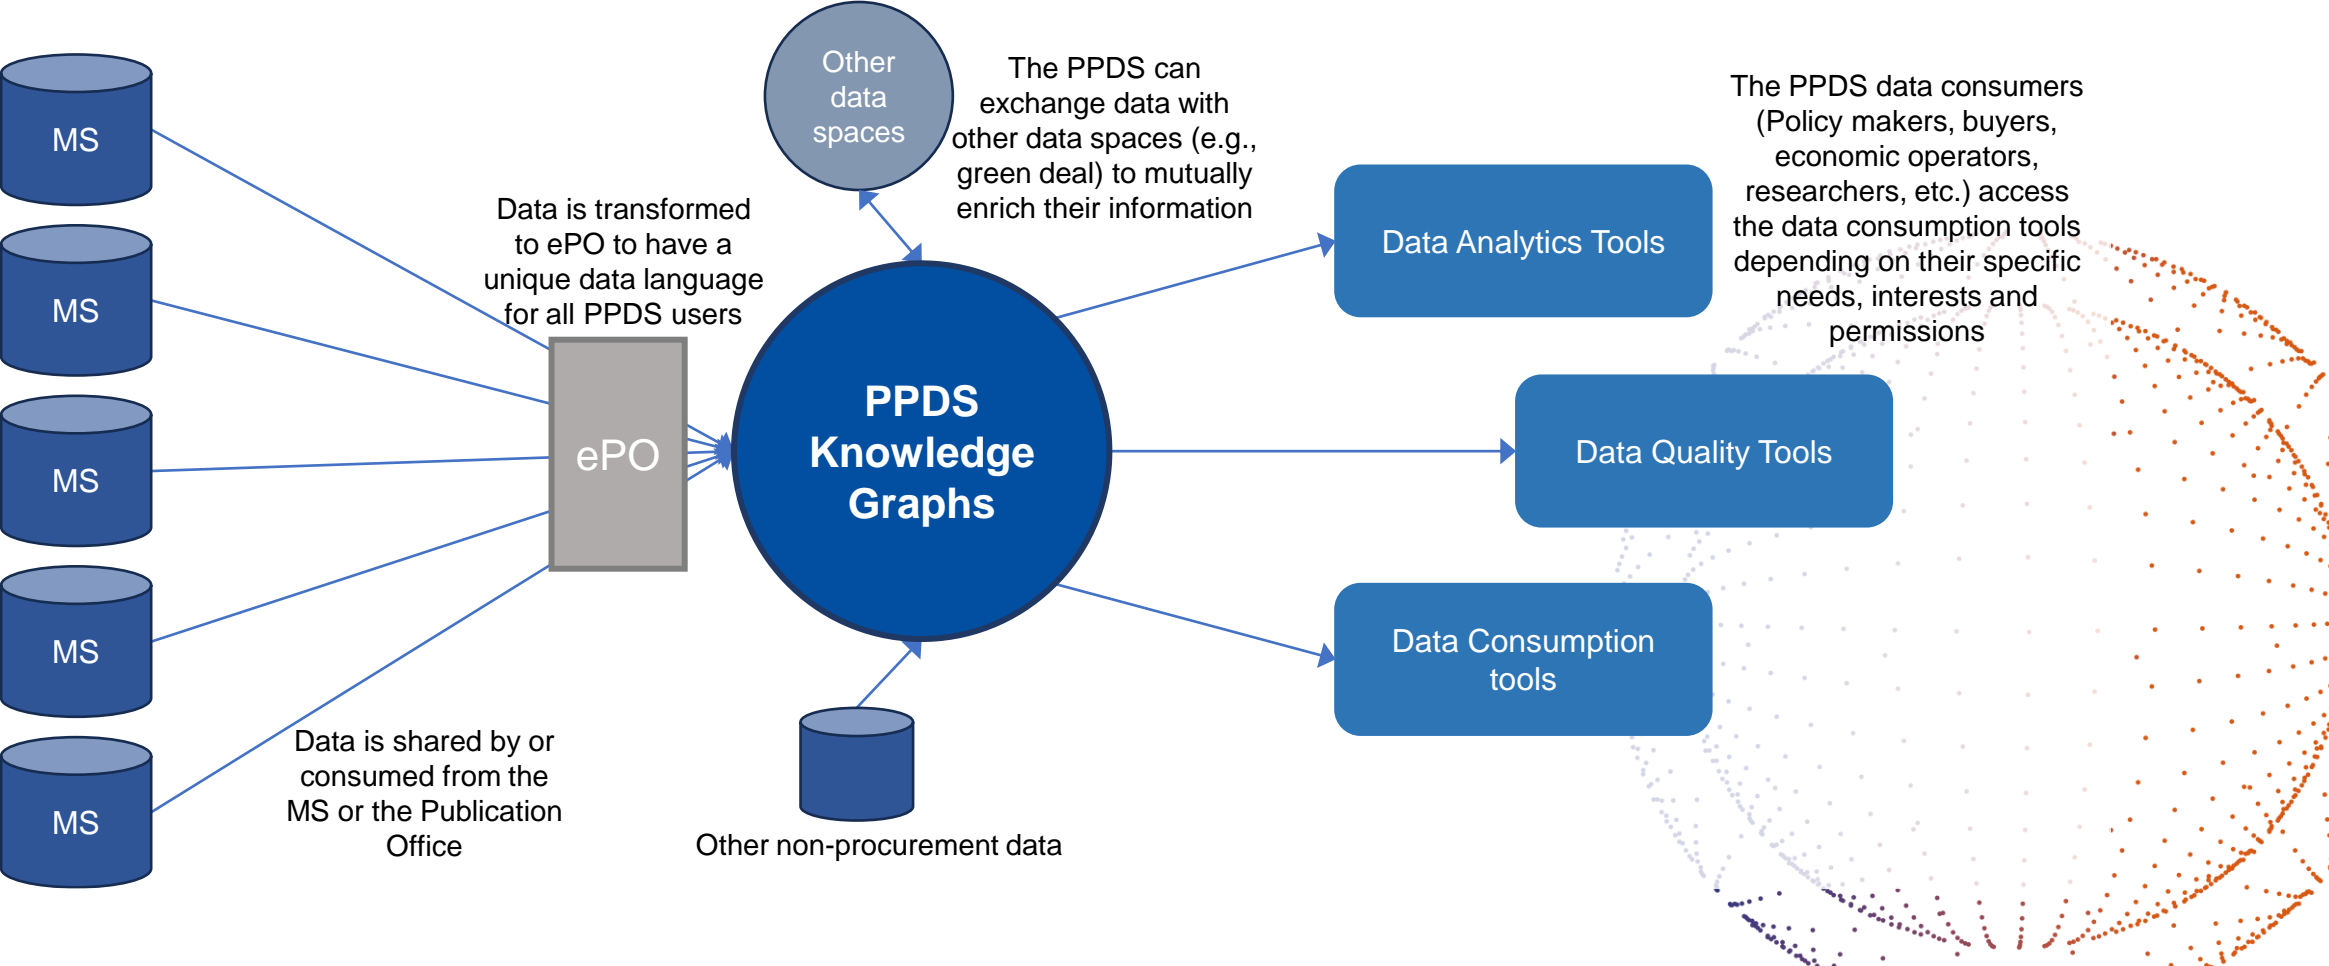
MS

MS

MS

MS

MS

Other data spaces

The PPDS can exchange data with other data spaces (e.g., green deal) to mutually enrich their information

Data is transformed to ePO to have a unique data language for all PPDS users

ePO

PPDS Knowledge Graphs

Data Analytics Tools

The PPDS data consumers (Policy makers, buyers, economic operators, researchers, etc.) access the data consumption tools depending on their specific needs, interests and permissions

Data Quality Tools

Data Consumption tools

Data is shared by or consumed from the MS or the Publication Office

Other non-procurement data